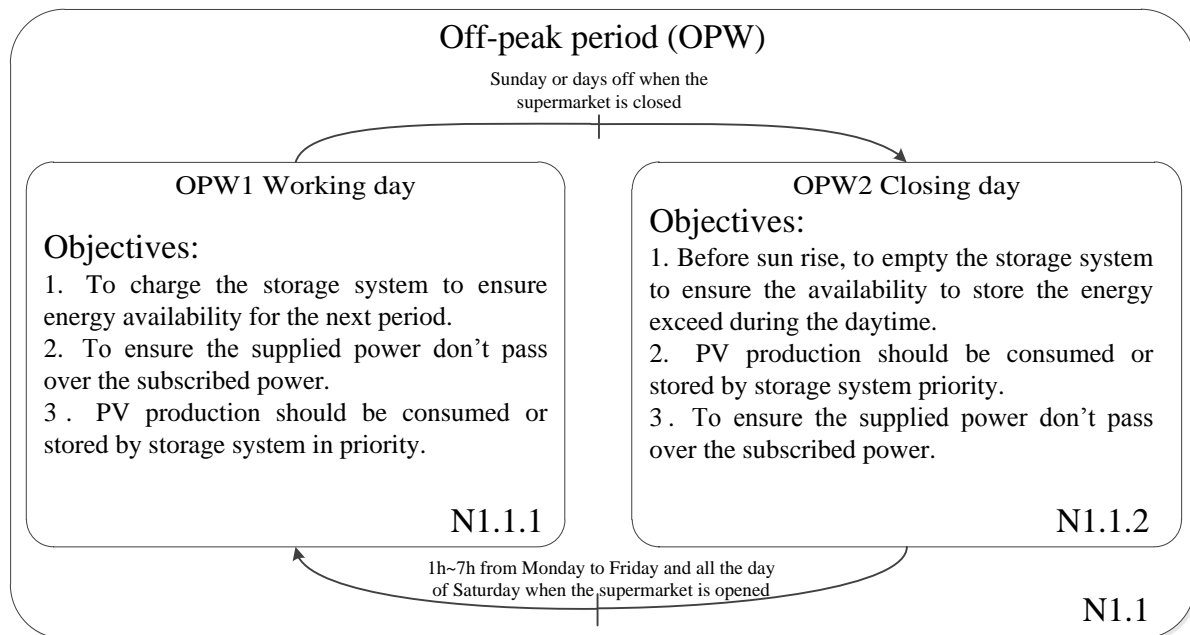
Off-peak period (OPW)

Sunday or days off when the supermarket is closed

OPW1 Working day

Objectives:

1. To charge the storage system to ensure energy availability for the next period.

2. To ensure the supplied power don’t pass over the subscribed power.

3 . PV production should be consumed or stored by storage system in priority.

N1.1.1

OPW2 Closing day

Objectives:

1. Before sun rise, to empty the storage system to ensure the availability to store the energy exceed during the daytime.

2. PV production should be consumed or stored by storage system priority.

3 . To ensure the supplied power don’t pass over the subscribed power.

N1.1.2

1h~7h from Monday to Friday and all the day of Saturday when the supermarket is opened

N1.1